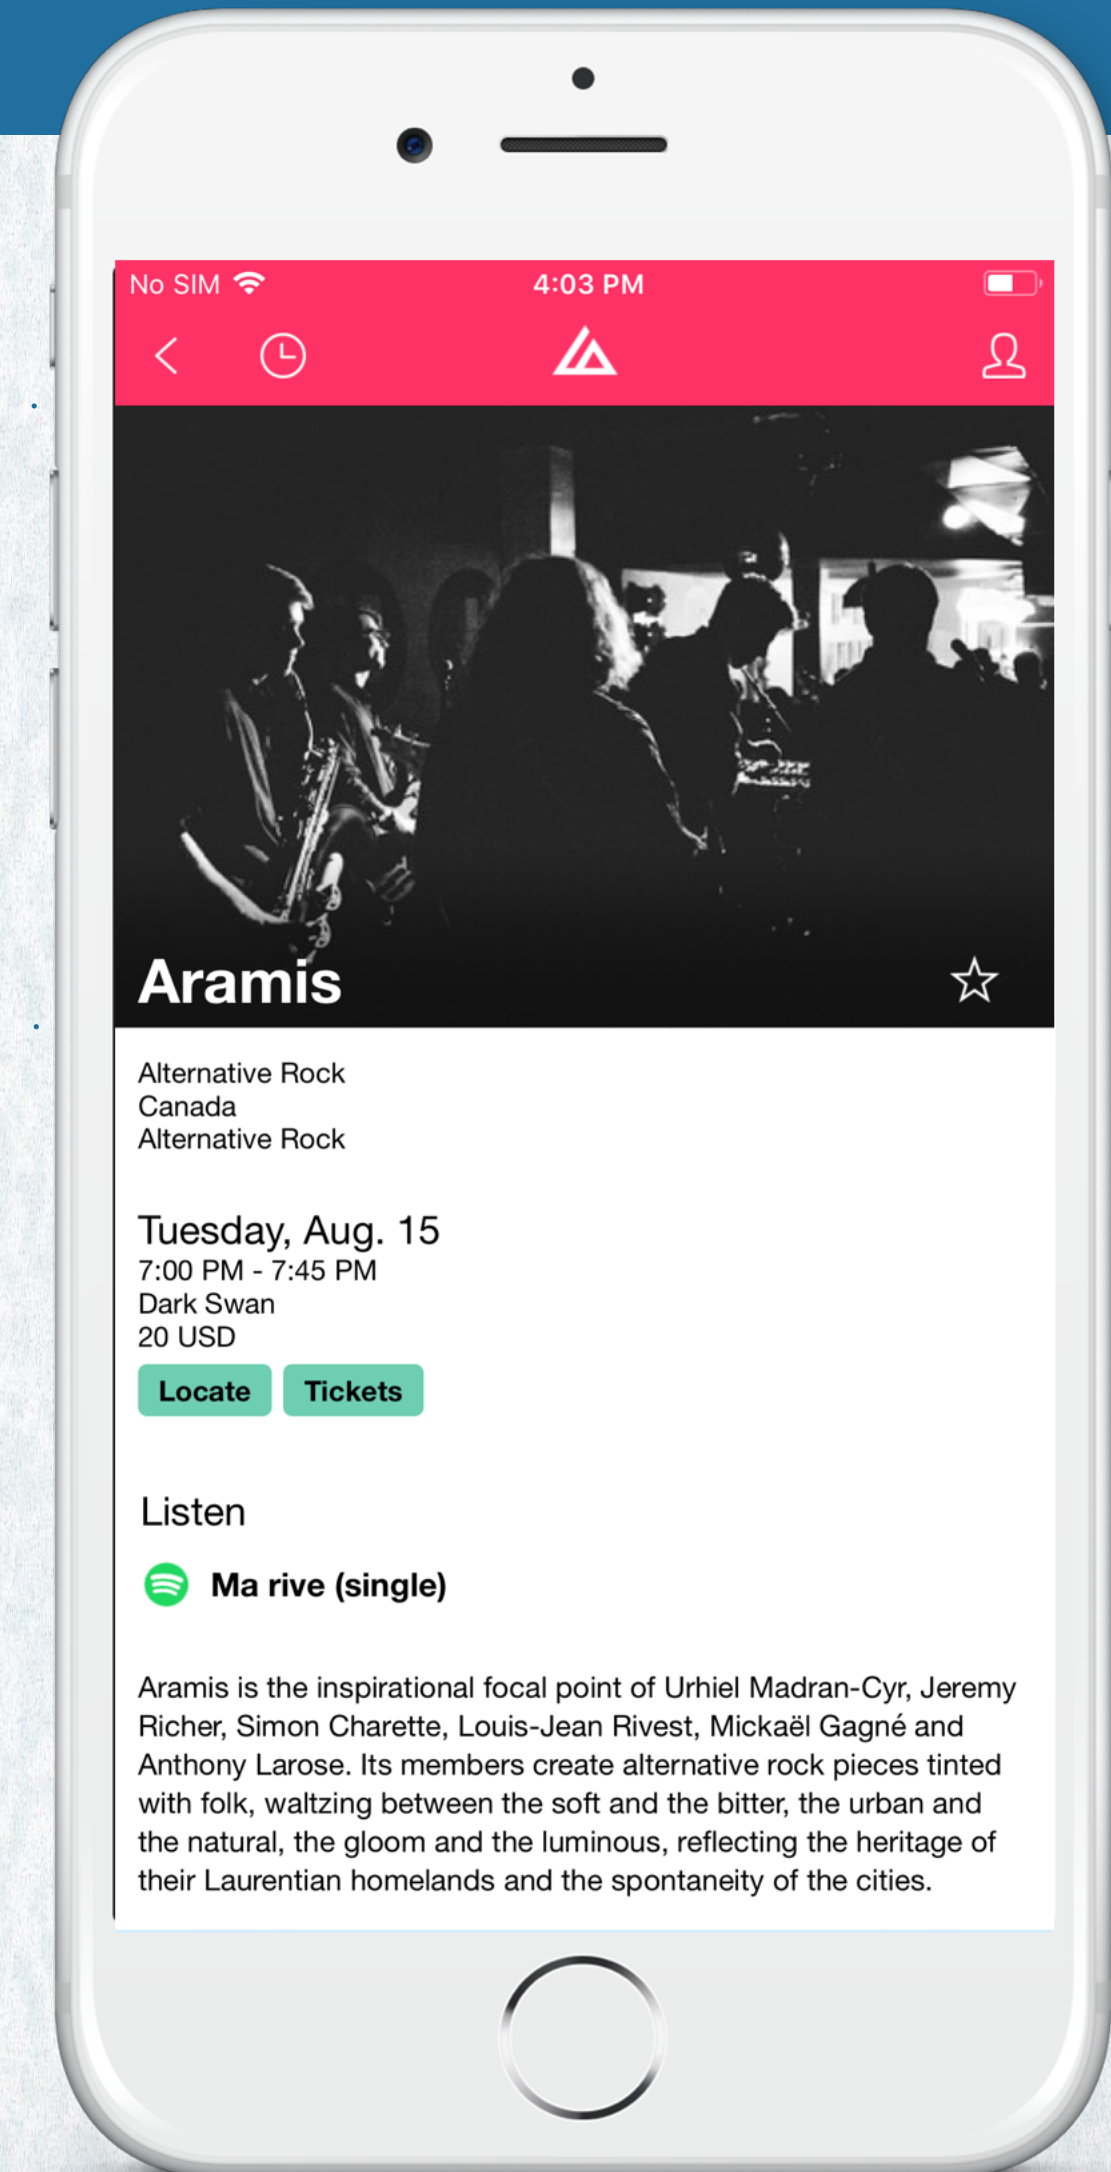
No SIM 4:03 PM

Aramis

Alternative Rock
Canada
Alternative Rock

Tuesday, Aug. 15
7:00 PM - 7:45 PM
Dark Swan
20 USD

Locate Tickets

Listen

Ma rive (single)

Aramis is the inspirational focal point of Urhiel Madran-Cyr, Jeremy Richer, Simon Charette, Louis-Jean Rivest, Mickaël Gagné and Anthony Larose. Its members create alternative rock pieces tinted with folk, waltzing between the soft and the bitter, the urban and the natural, the gloom and the luminous, reflecting the heritage of their Laurentian homelands and the spontaneity of the cities.